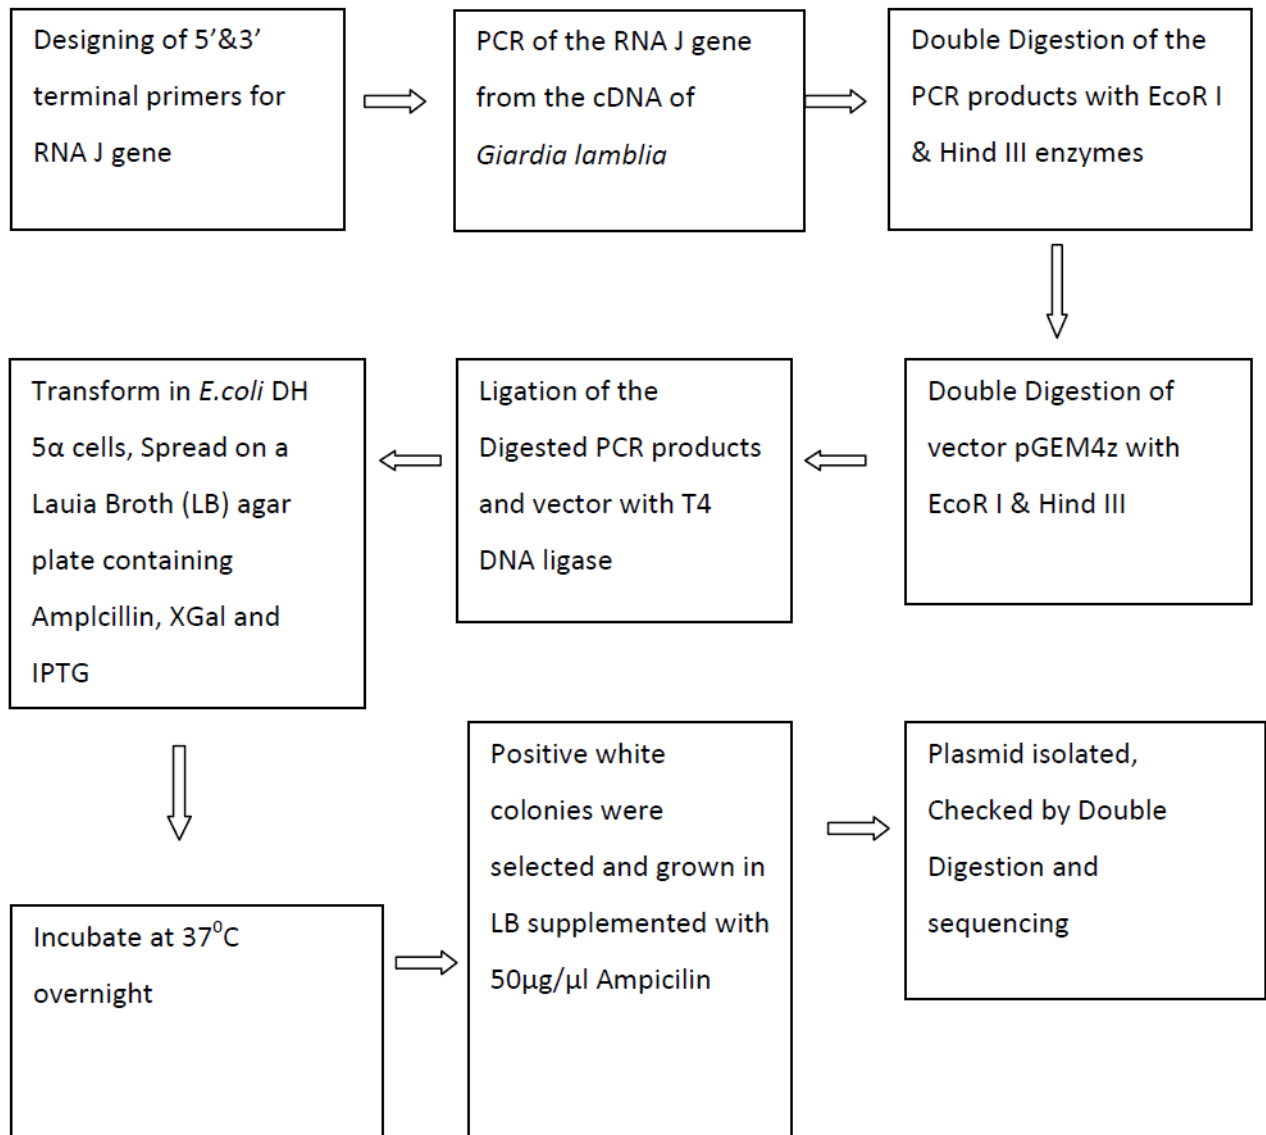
Designing of 5'&3' terminal primers for RNA J gene

PCR of the RNA J gene from the cDNA of Giardia lamblia

Double Digestion of the PCR products with EcoR I & Hind III enzymes

Double Digestion of vector pGEM4z with EcoR I & Hind III

Ligation of the Digested PCR products and vector with T4 DNA ligase

Transform in E.coli DH 5α cells, Spread on a Lauia Broth (LB) agar plate containing Amplcillin, XGal and IPTG

Incubate at 37$^0$C overnight

Positive white colonies were selected and grown in LB supplemented with 50µg/µl Ampicilin

Plasmid isolated, Checked by Double Digestion and sequencing